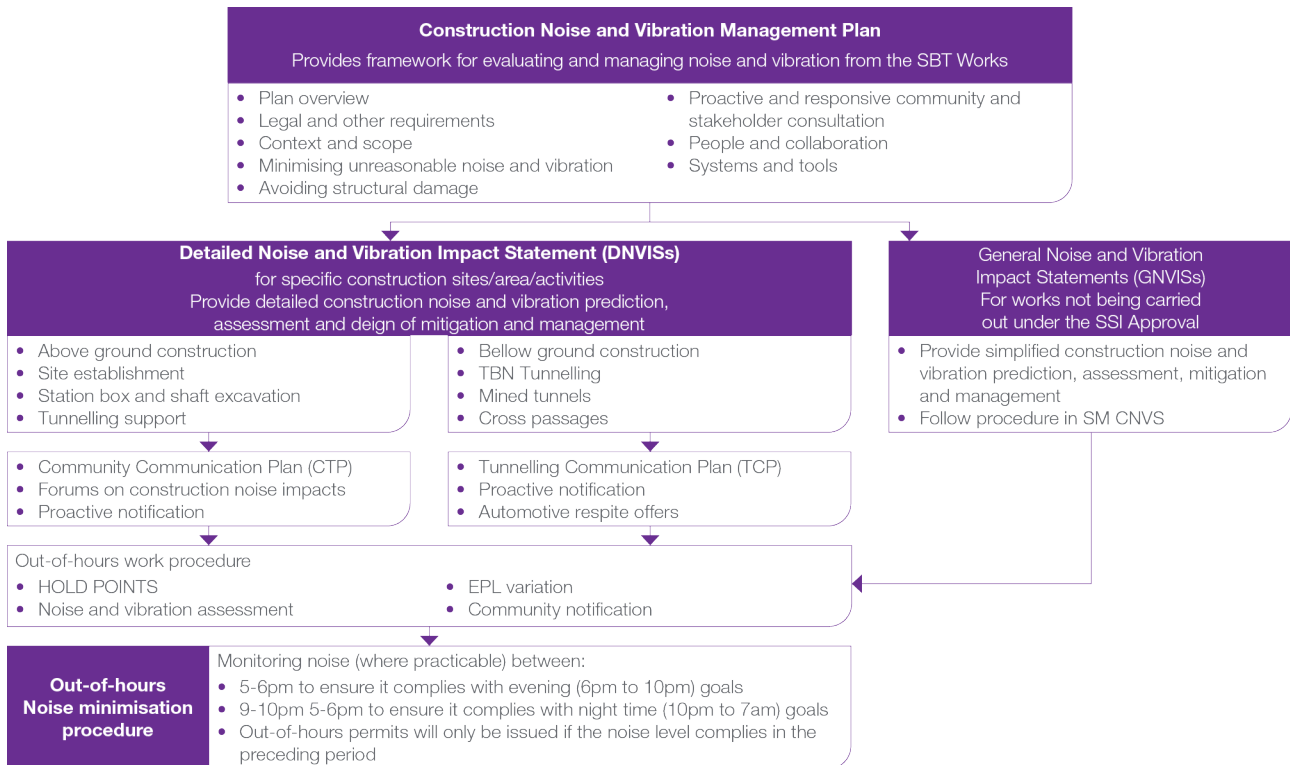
Construction Noise and Vibration Management Plan
Provides framework for evaluating and managing noise and vibration from the SBT Works

- Plan overview
- Legal and other requirements
- Context and scope
- Minimising unreasonable noise and vibration
- Avoiding structural damage

- Proactive and responsive community and stakeholder consultation
- People and collaboration
- Systems and tools

Detailed Noise and Vibration Impact Statement (DNVISs)
for specific construction sites/area/activities
Provide detailed construction noise and vibration prediction, assessment and deign of mitigation and management

- Above ground construction
- Site establishment
- Station box and shaft excavation
- Tunnelling support

- Bellow ground construction
- TBN Tunnelling
- Mined tunnels
- Cross passages

- Community Communication Plan (CTP)
- Forums on construction noise impacts
- Proactive notification

- Tunnelling Communication Plan (TCP)
- Proactive notification
- Automotive respite offers

General Noise and Vibration Impact Statements (GNVISs)
For works not being carried out under the SSI Approval

- Provide simplified construction noise and vibration prediction, assessment, mitigation and management
- Follow procedure in SM CNVS

Out-of-hours work procedure
- HOLD POINTS
- Noise and vibration assessment
- EPL variation
- Community notification

Out-of-hours Noise minimisation procedure

Monitoring noise (where practicable) between:
- 5-6pm to ensure it complies with evening (6pm to 10pm) goals
- 9-10pm 5-6pm to ensure it complies with night time (10pm to 7am) goals
- Out-of-hours permits will only be issued if the noise level complies in the preceding period